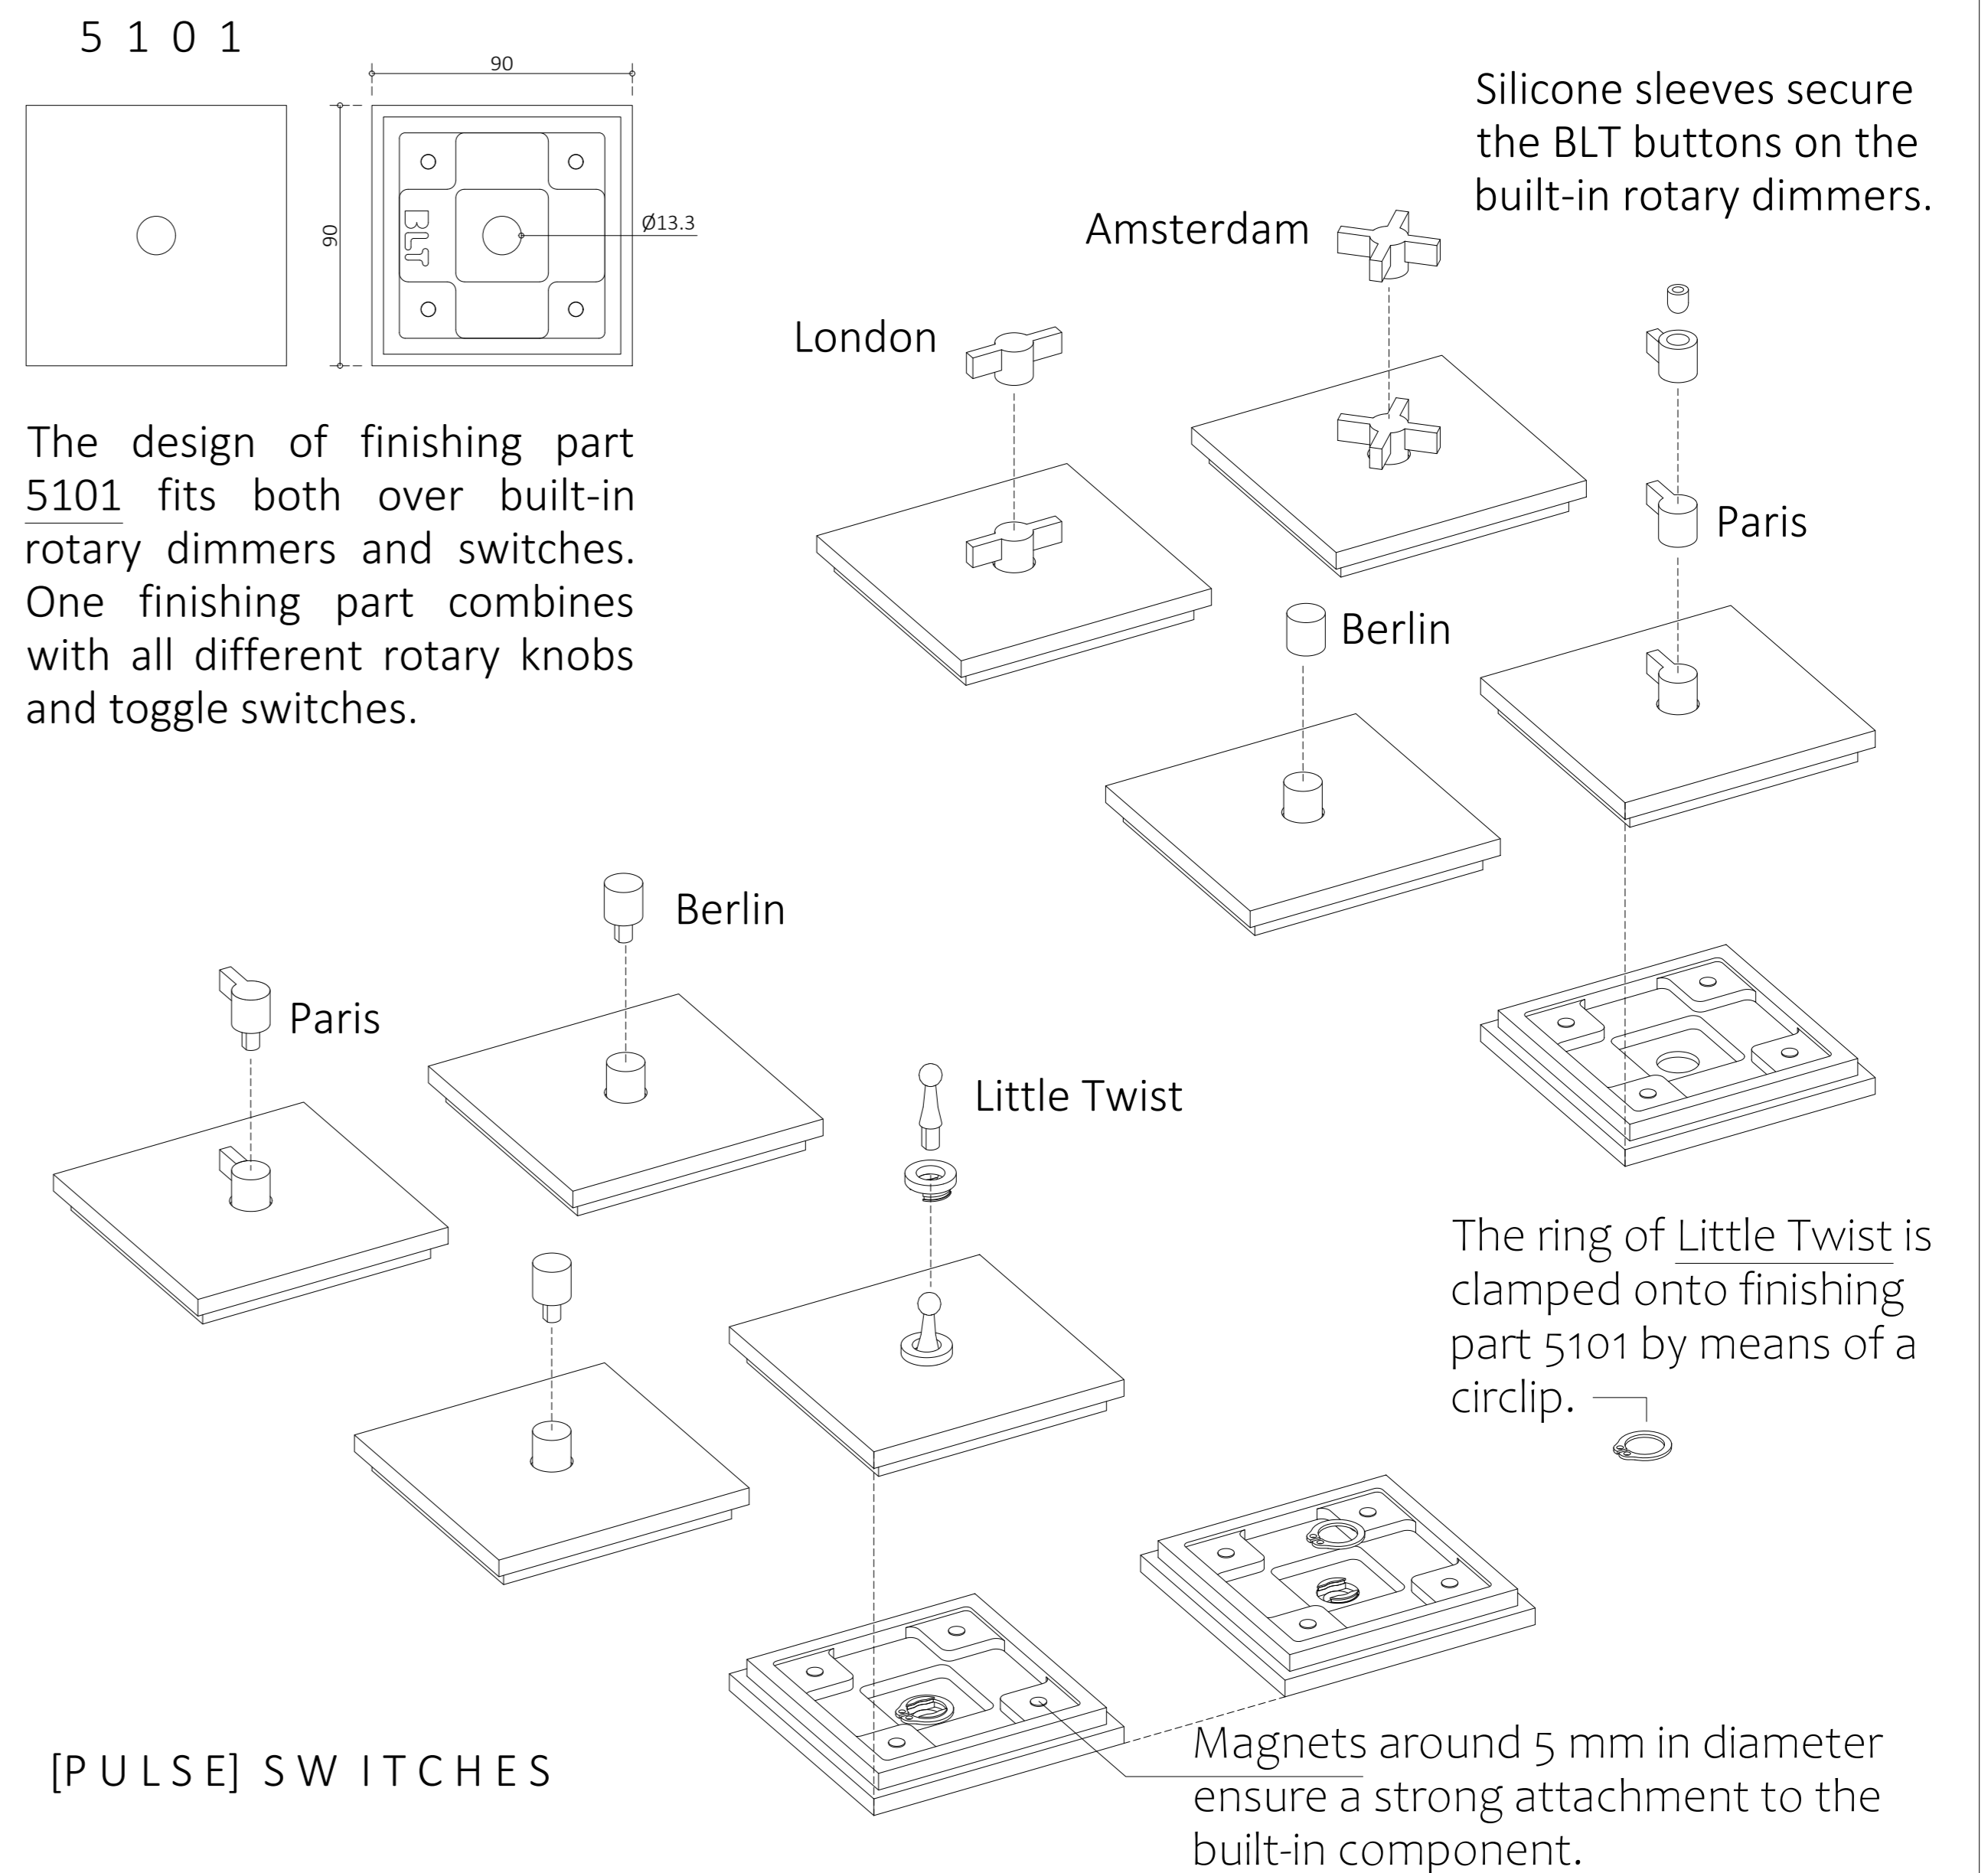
5 1 0 1

90

90

BLT

Ø13.3

The design of finishing part 5101 fits both over built-in rotary dimmers and switches. One finishing part combines with all different rotary knobs and toggle switches.

Silicone sleeves secure the BLT buttons on the built-in rotary dimmers.

Amsterdam

London

Paris

Berlin

Berlin

Paris

Little Twist

The ring of Little Twist is clamped onto finishing part 5101 by means of a circlip.

[P U L S E] S W I T C H E S

Magnets around 5 mm in diameter ensure a strong attachment to the built-in component.